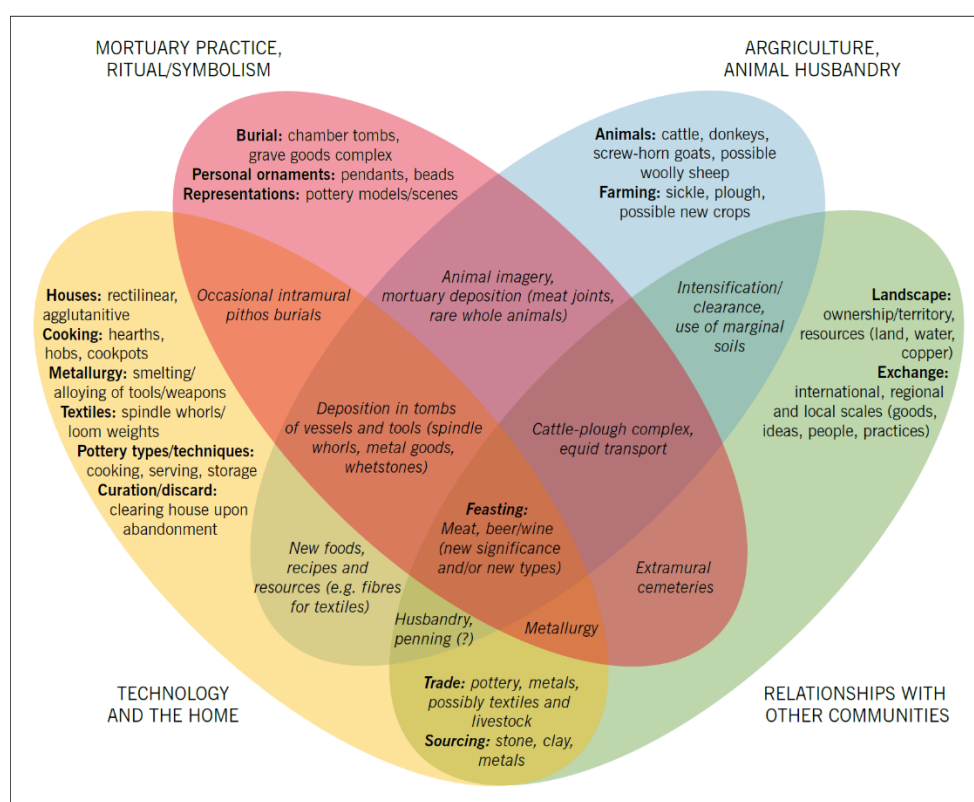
MORTUARY PRACTICE, RITUAL/SYMBOLISM

ARGRICULTURE, ANIMAL HUSBANDRY

**Burial:** chamber tombs, grave goods complex
**Personal ornaments:** pendants, beads
**Representations:** pottery models/scenes

**Animals:** cattle, donkeys, screw-horn goats, possible woolly sheep
**Farming:** sickle, plough, possible new crops

**Houses:** rectilinear, agglutanitive
**Cooking:** hearths, hobs, cookpots
**Metallurgy:** smelting/ alloying of tools/weapons
**Textiles:** spindle whorls/ loom weights
**Pottery types/techniques:** cooking, serving, storage
**Curation/discard:** clearing house upon abandonment

*Occasional intramural pithos burials*

*Animal imagery, mortuary deposition (meat joints, rare whole animals)*

*Intensification/ clearance, use of marginal soils*

**Landscape:** ownership/territory, resources (land, water, copper)
**Exchange:** international, regional and local scales (goods, ideas, people, practices)

*Deposition in tombs of vessels and tools (spindle whorls, metal goods, whetstones)*

*Cattle-plough complex, equid transport*

***Feasting:*** *Meat, beer/wine (new significance and/or new types)*

*New foods, recipes and resources (e.g. fibres for textiles)*

*Extramural cemeteries*

*Husbandry, penning (?)*

*Metallurgy*

***Trade:*** *pottery, metals, possibly textiles and livestock*
***Sourcing:*** *stone, clay, metals*

TECHNOLOGY AND THE HOME

RELATIONSHIPS WITH OTHER COMMUNITIES